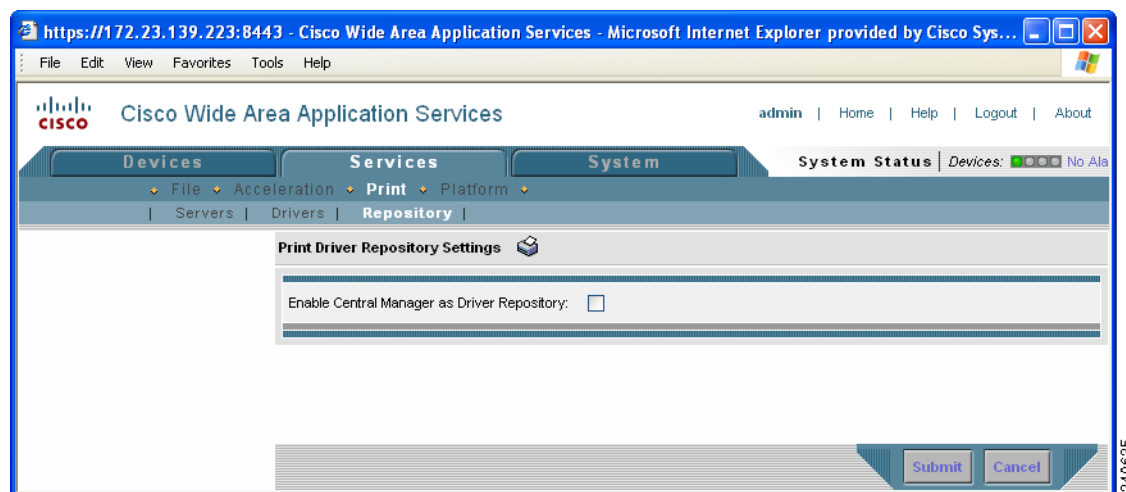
https://172.23.139.223:8443 - Cisco Wide Area Application Services - Microsoft Internet Explorer provided by Cisco Sys...

File Edit View Favorites Tools Help

cisco Cisco Wide Area Application Services

admin | Home | Help | Logout | About

Devices Services System

System Status | Devices: No Ala

File Acceleration Print Platform

| Servers | Drivers | Repository |

Print Driver Repository Settings

Enable Central Manager as Driver Repository:

Submit Cancel

240635